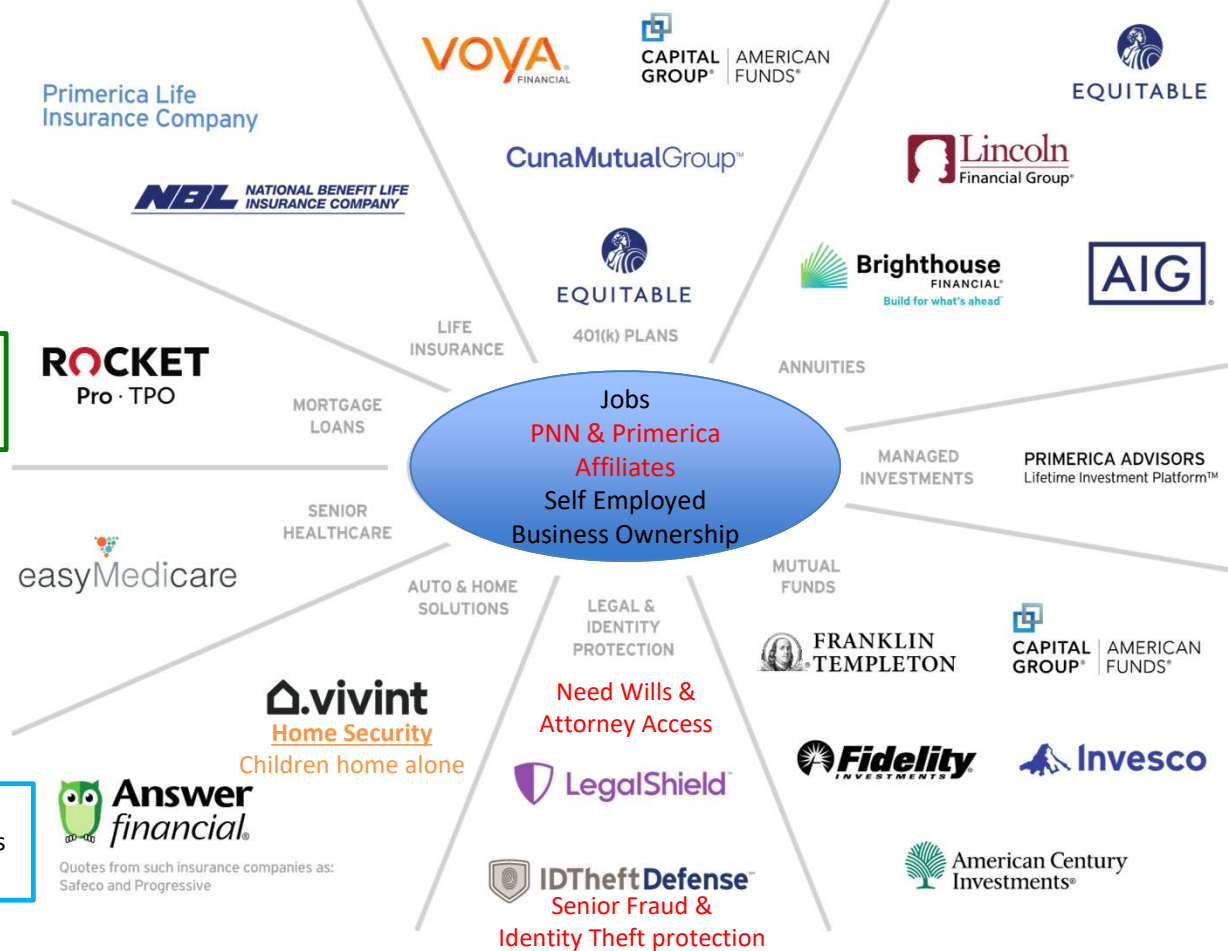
VOYA FINANCIAL

CAPITAL GROUP® | AMERICAN FUNDS®

EQUITABLE

Primerica Life Insurance Company

CunaMutualGroup™

Lincoln Financial Group®

NBL NATIONAL BENEFIT LIFE INSURANCE COMPANY

EQUITABLE

Brighthouse FINANCIAL® Build for what's ahead®

AIG

LIFE INSURANCE

401(k) PLANS

ANNUITIES

ROCKET Pro · TPO

MORTGAGE LOANS

Jobs
PNN & Primerica Affiliates
Self Employed
Business Ownership

MANAGED INVESTMENTS

PRIMERICA ADVISORS
Lifetime Investment Platform™

SENIOR HEALTHCARE

easyMedicare

AUTO & HOME SOLUTIONS

LEGAL & IDENTITY PROTECTION

MUTUAL FUNDS

FRANKLIN TEMPLETON

CAPITAL GROUP® | AMERICAN FUNDS®

vivint
Home Security
Children home alone

Need Wills & Attorney Access

LegalShield™

Fidelity INVESTMENTS

Invesco

s

Answer financial®
Quotes from such insurance companies as: Safeco and Progressive

IDTheftDefense™
Senior Fraud & Identity Theft protection

American Century Investments®